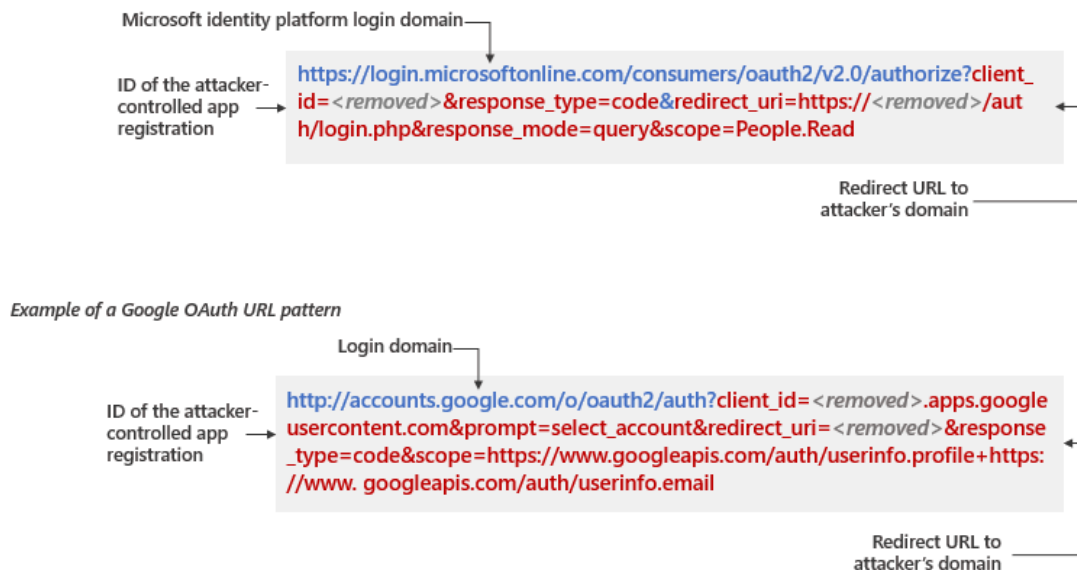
Microsoft identity platform login domain

ID of the attacker-controlled app registration

https://login.microsoftonline.com/consumers/oauth2/v2.0/authorize?client_id=<removed>&response_type=code&redirect_uri=https://<removed>/auth/login.php&response_mode=query&scope=People.Read

Redirect URL to attacker's domain

Example of a Google OAuth URL pattern

Login domain

ID of the attacker-controlled app registration

http://accounts.google.com/o/oauth2/auth?client_id=<removed>.apps.googleusercontent.com&prompt=select_account&redirect_uri=<removed>&response_type=code&scope=https://www.googleapis.com/auth/userinfo.profile+https://www. googleapis.com/auth/userinfo.email

Redirect URL to attacker's domain